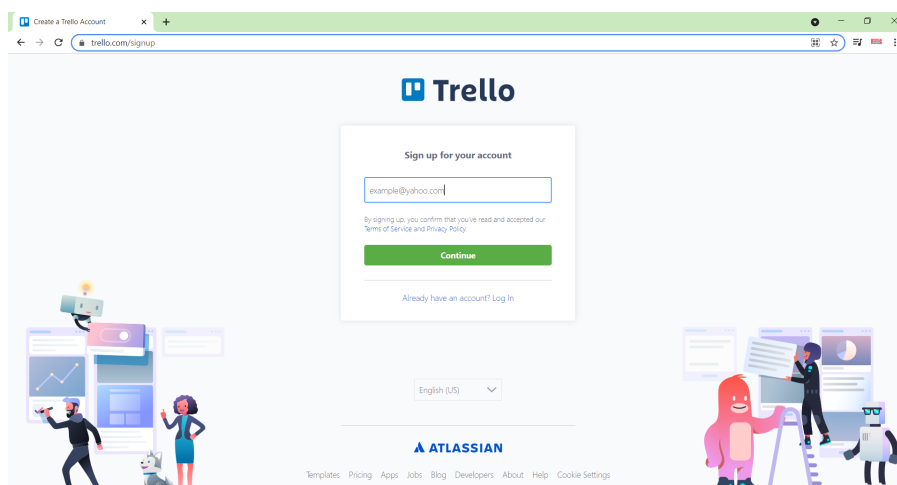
Create a Trello Account

trello.com/signup

Trello

Sign up for your account

example@yahoo.com

By signing up, you confirm that you've read and accepted our Terms of Service and Privacy Policy.

Continue

Already have an account? Log In

English (US)

ATLASSIAN

Templates Pricing Apps Jobs Blog Developers About Help Cookie Settings